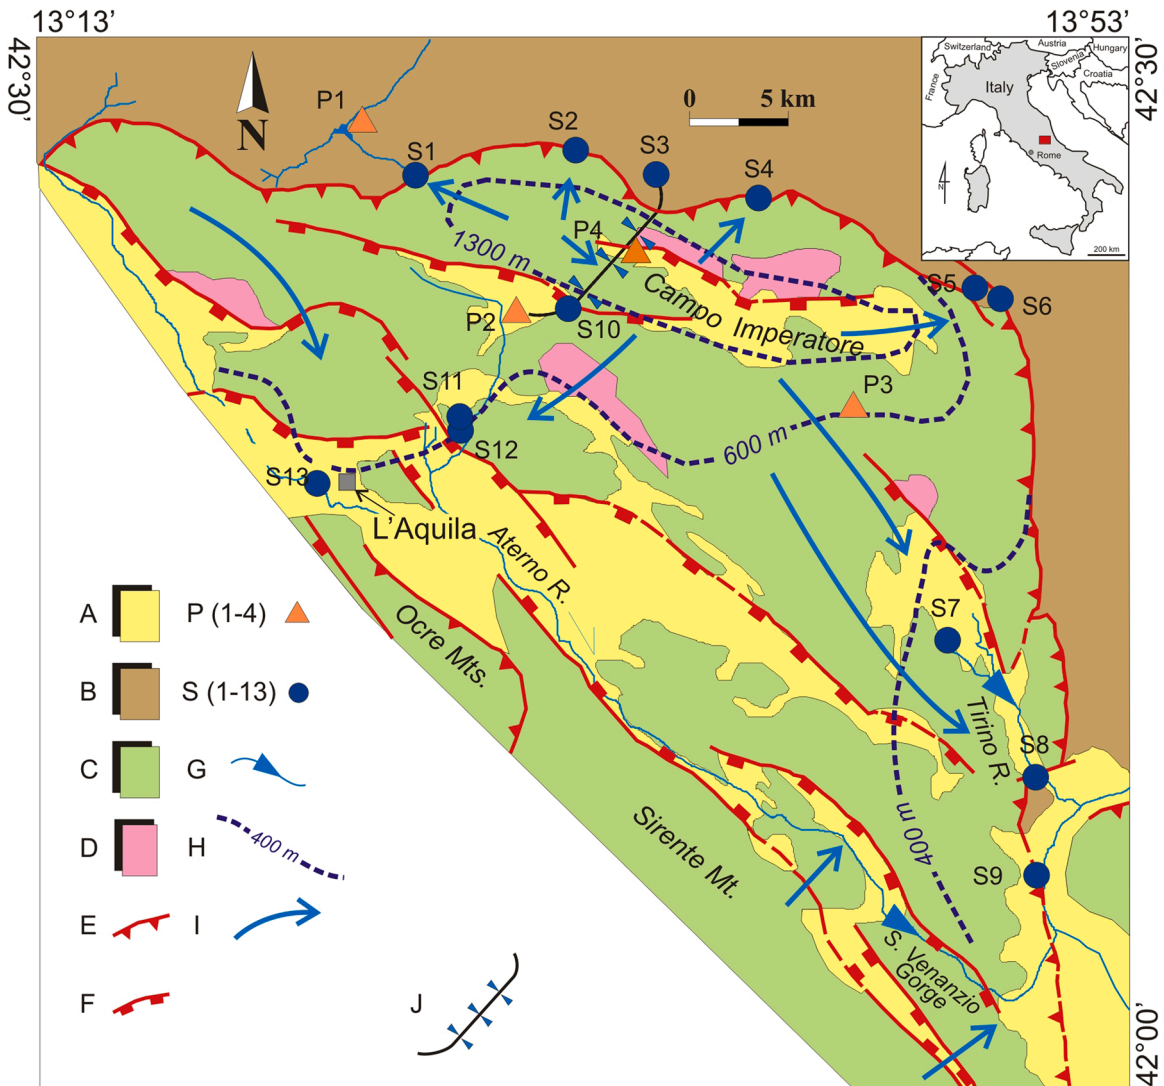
13°13'
13°53'
42°30'
42°30'
42°00'
N
0 5 km
Switzerland
Austria
Hungary
Slovenia
France
Italy
Croatia
Rome
N
200 km
P1
S1
S2
S3
S4
P4
1300 m
S5
S6
P2
S10
Campo Imperatore
S11
S12
P3
600 m
S13
L'Aquila
Aterno R.
Ocre Mts.
S7
Tirino R.
S8
400 m
Sirente Mt.
S9
S. Venanzio Gorge
A
P (1-4)
B
S (1-13)
C
G
D
H
400 m
E
I
F
J